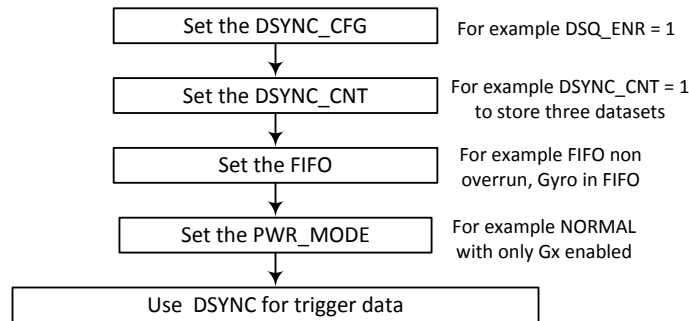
Set the DSYNC_CFG

For example DSQ_ENR = 1

Set the DSYNC_CNT

For example DSYNC_CNT = 1 to store three datasets

Set the FIFO

For example FIFO non overrun, Gyro in FIFO

Set the PWR_MODE

For example NORMAL with only Gx enabled

Use DSYNC for trigger data